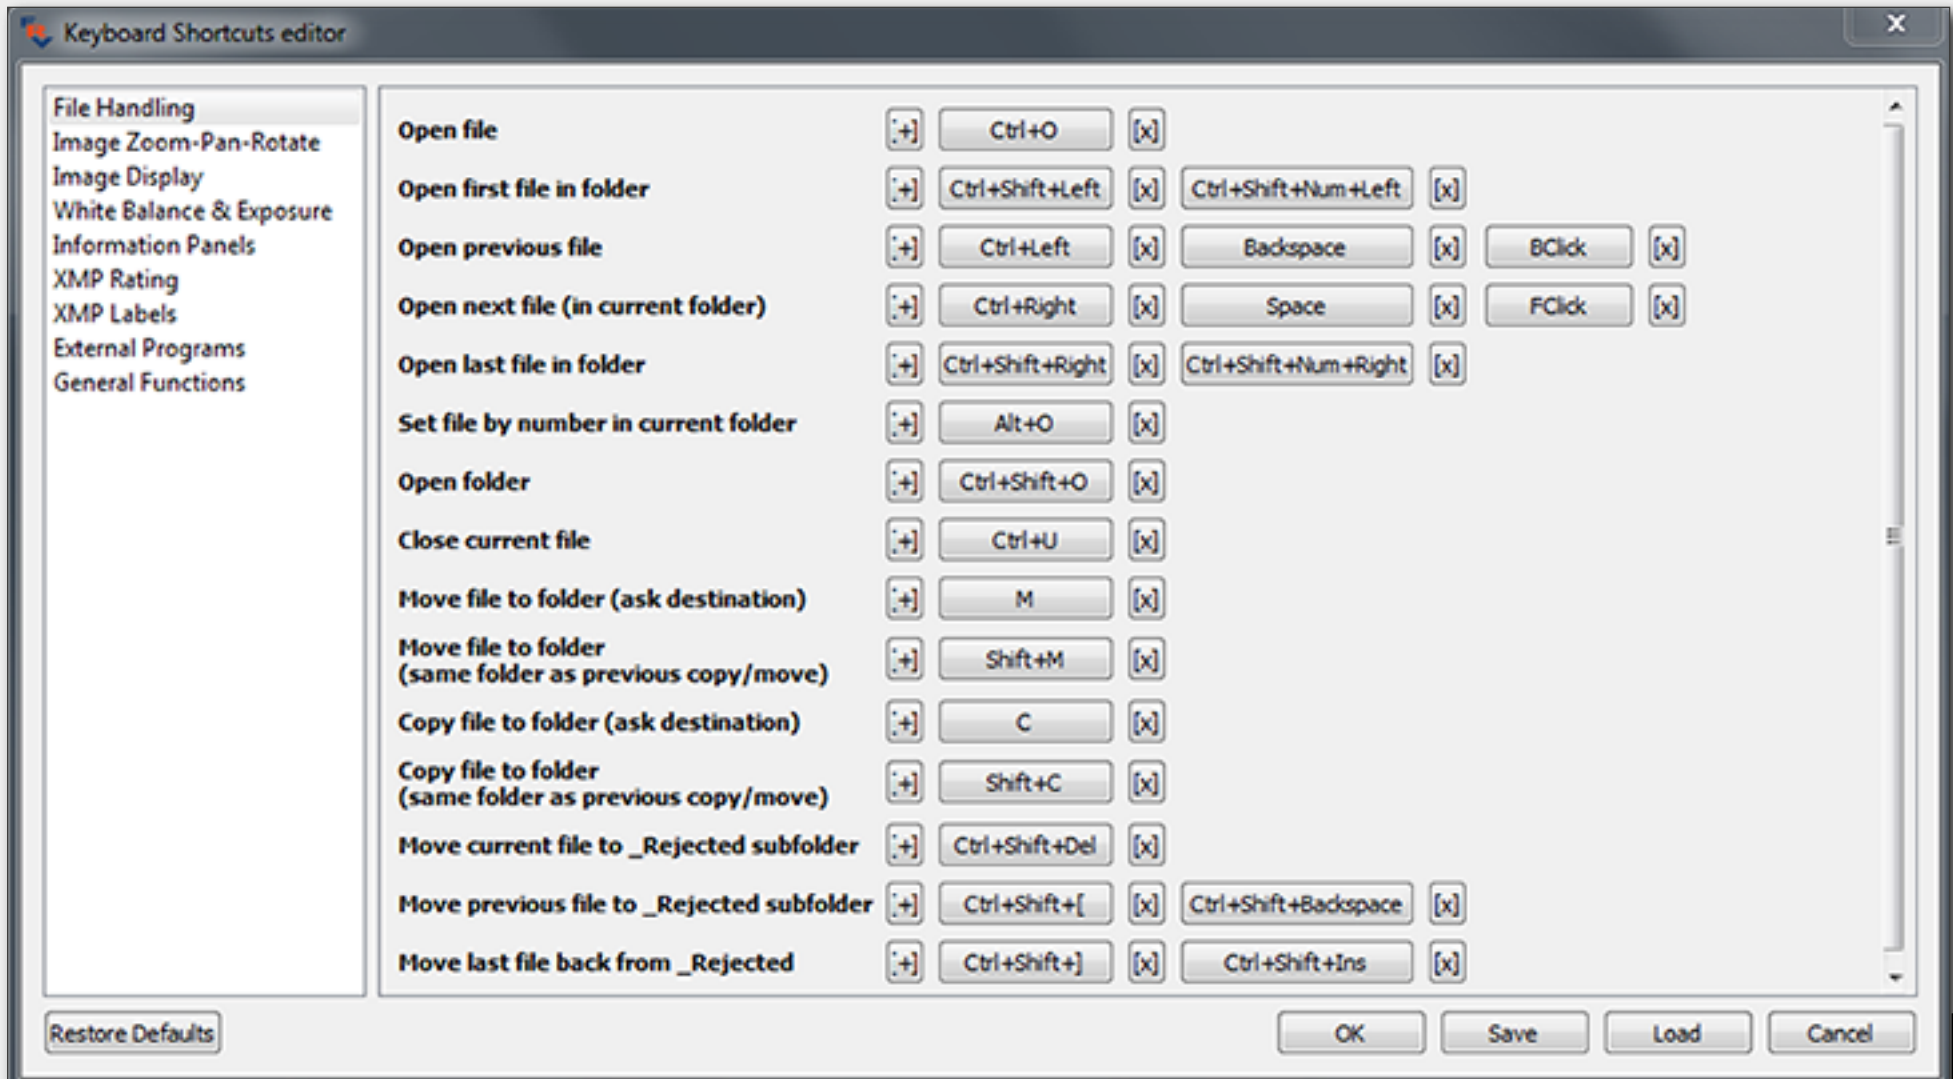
Keyboard Shortcuts editor

File Handling
Image Zoom-Pan-Rotate
Image Display
White Balance & Exposure
Information Panels
XMP Rating
XMP Labels
External Programs
General Functions

Open file [+] Ctrl+O [x]
Open first file in folder [+] Ctrl+Shift+Left [x] Ctrl+Shift+Num+Left [x]
Open previous file [+] Ctrl+Left [x] Backspace [x] BClick [x]
Open next file (in current folder) [+] Ctrl+Right [x] Space [x] FClick [x]
Open last file in folder [+] Ctrl+Shift+Right [x] Ctrl+Shift+Num+Right [x]
Set file by number in current folder [+] Alt+O [x]
Open folder [+] Ctrl+Shift+O [x]
Close current file [+] Ctrl+U [x]
Move file to folder (ask destination) [+] M [x]
Move file to folder (same folder as previous copy/move) [+] Shift+M [x]
Copy file to folder (ask destination) [+] C [x]
Copy file to folder (same folder as previous copy/move) [+] Shift+C [x]
Move current file to _Rejected subfolder [+] Ctrl+Shift+Del [x]
Move previous file to _Rejected subfolder [+] Ctrl+Shift+[ [x] Ctrl+Shift+Backspace [x]
Move last file back from _Rejected [+] Ctrl+Shift+] [x] Ctrl+Shift+Ins [x]

Restore Defaults
OK Save Load Cancel